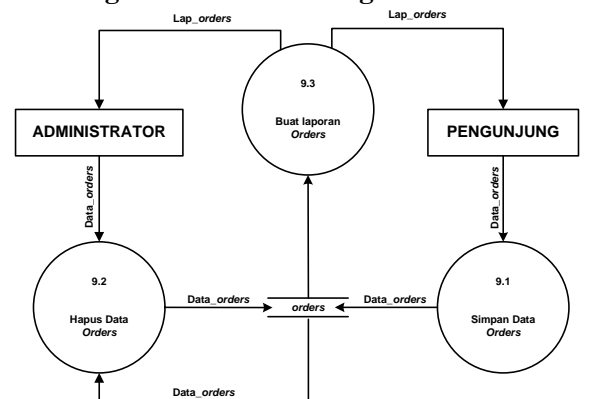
Lap_*orders*

Lap_*orders*

9.3

Buat laporan *Orders*

ADMINISTRATOR

PENGUNJUNG

Data_*orders*

Data_*orders*

9.2

Hapus Data *Orders*

Data_*orders*

*orders*

Data_*orders*

9.1

Simpan Data *Orders*

Data_*orders*